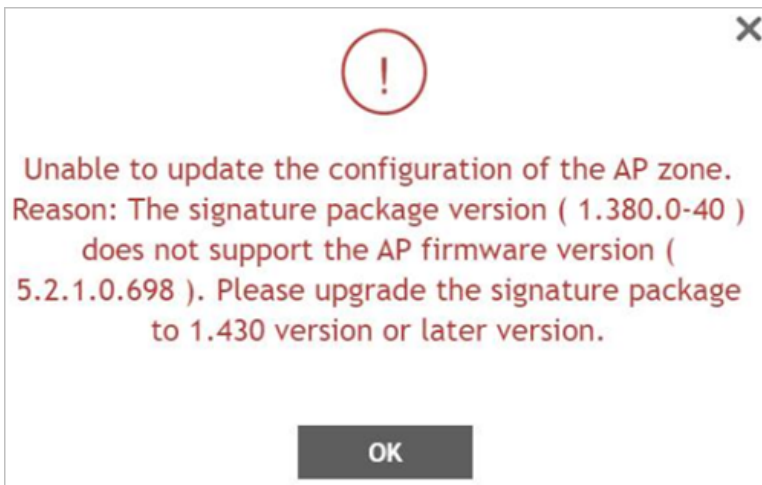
×

!

Unable to update the configuration of the AP zone. Reason: The signature package version ( 1.380.0-40 ) does not support the AP firmware version ( 5.2.1.0.698 ). Please upgrade the signature package to 1.430 version or later version.

OK